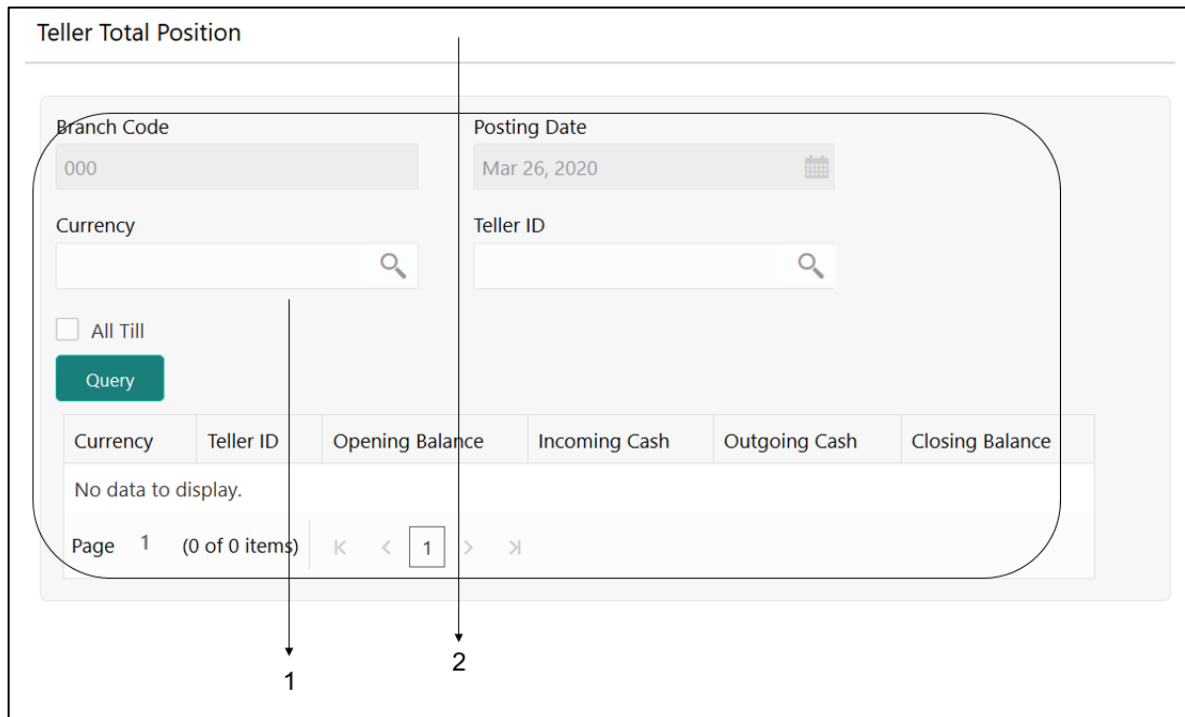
Teller Total Position

Branch Code
000

Posting Date
Mar 26, 2020

Currency

Teller ID

All Till

Query

| Currency | Teller ID | Opening Balance | Incoming Cash | Outgoing Cash | Closing Balance |
|---|---|---|---|---|---|
| No data to display. | | | | | |

Page 1 (0 of 0 items) K < 1 > >I

1

2